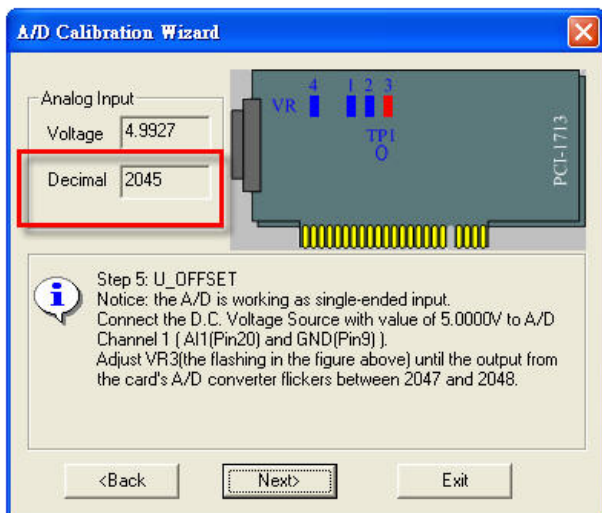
A/D Calibration Wizard

Analog Input

Voltage 4.9927

Decimal 2045

VR 4 1 2 3

TP1

PCI-1713

Step 5: U_OFFSET
Notice: the A/D is working as single-ended input.
Connect the D.C. Voltage Source with value of 5.0000V to A/D Channel 1 ( AI1(Pin20) and GND(Pin9) ).
Adjust VR3(the flashing in the figure above) until the output from the card's A/D converter flickers between 2047 and 2048.

<Back

Next>

Exit